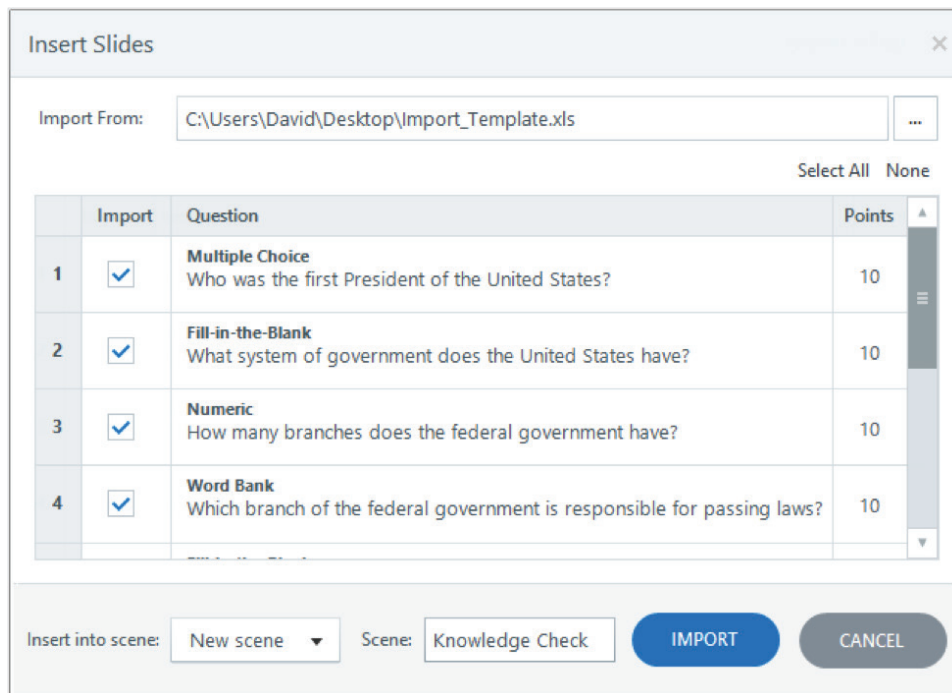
Insert Slides

Import From: C:\Users\David\Desktop\Import_Template.xls ...

Select All None

| | Import | Question | Points |
|---|---|---|---|
| 1 | ✓ | **Multiple Choice** Who was the first President of the United States? | 10 |
| 2 | ✓ | **Fill-in-the-Blank** What system of government does the United States have? | 10 |
| 3 | ✓ | **Numeric** How many branches does the federal government have? | 10 |
| 4 | ✓ | **Word Bank** Which branch of the federal government is responsible for passing laws? | 10 |
| | | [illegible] | |

Insert into scene: New scene Scene: Knowledge Check IMPORT CANCEL